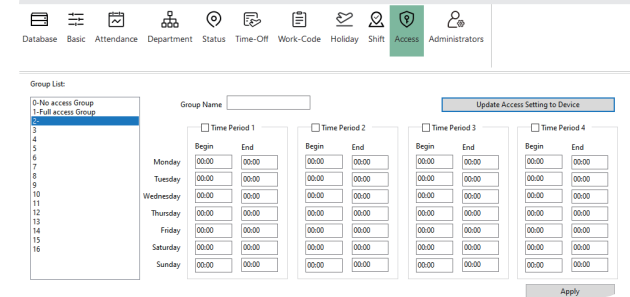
Database Basic Attendance Department Status Time-Off Work-Code Holiday Shift Access Administrators

Group List:

0-No access Group
1-Full access Group
2-
3
4
5
6
7
8
9
10
11
12
13
14
15
16

Group Name

Update Access Setting to Device

Time Period 1

| | Begin | End |
|---|---|---|
| Monday | 00:00 | 00:00 |
| Tuesday | 00:00 | 00:00 |
| Wednesday | 00:00 | 00:00 |
| Thursday | 00:00 | 00:00 |
| Friday | 00:00 | 00:00 |
| Saturday | 00:00 | 00:00 |
| Sunday | 00:00 | 00:00 |

Time Period 2

| Begin | End |
|---|---|
| 00:00 | 00:00 |
| 00:00 | 00:00 |
| 00:00 | 00:00 |
| 00:00 | 00:00 |
| 00:00 | 00:00 |
| 00:00 | 00:00 |
| 00:00 | 00:00 |

Time Period 3

| Begin | End |
|---|---|
| 00:00 | 00:00 |
| 00:00 | 00:00 |
| 00:00 | 00:00 |
| 00:00 | 00:00 |
| 00:00 | 00:00 |
| 00:00 | 00:00 |
| 00:00 | 00:00 |

Time Period 4

| Begin | End |
|---|---|
| 00:00 | 00:00 |
| 00:00 | 00:00 |
| 00:00 | 00:00 |
| 00:00 | 00:00 |
| 00:00 | 00:00 |
| 00:00 | 00:00 |
| 00:00 | 00:00 |

Apply